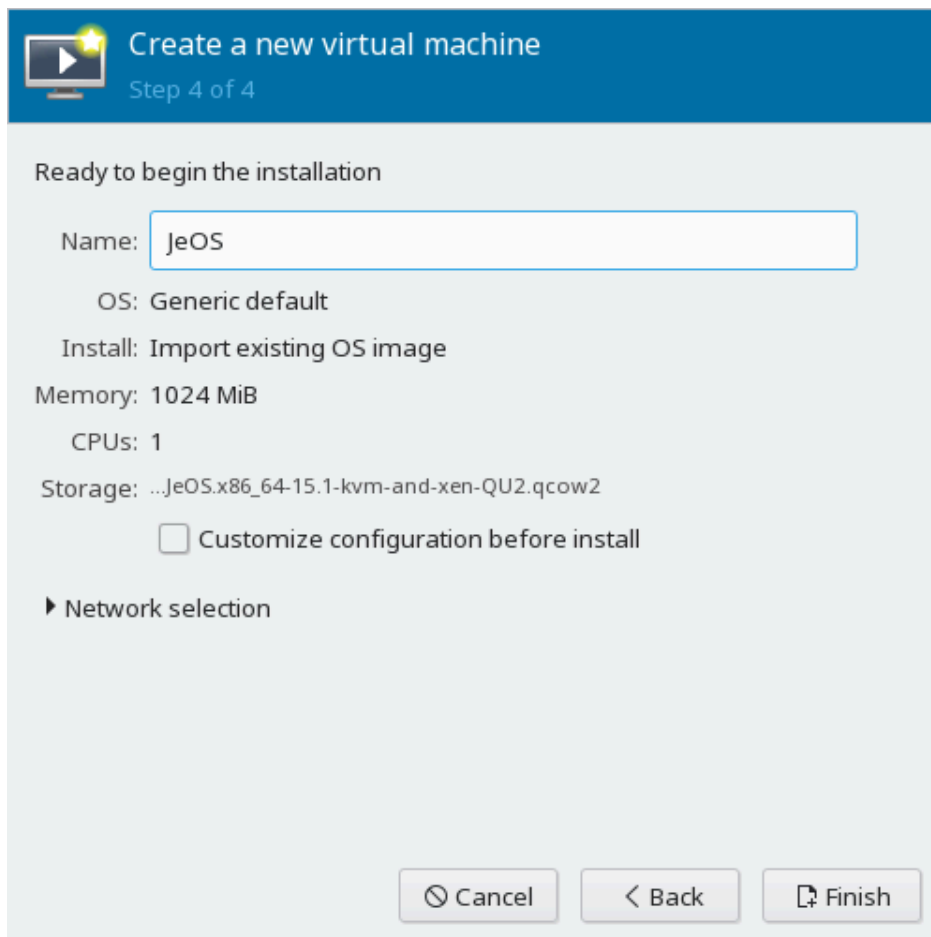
Create a new virtual machine
Step 4 of 4

Ready to begin the installation

Name: JeOS

OS: Generic default

Install: Import existing OS image

Memory: 1024 MiB

CPUs: 1

Storage: ...JeOS.x86_64-15.1-kvm-and-xen-QU2.qcow2

Customize configuration before install

Network selection

Cancel
Back
Finish